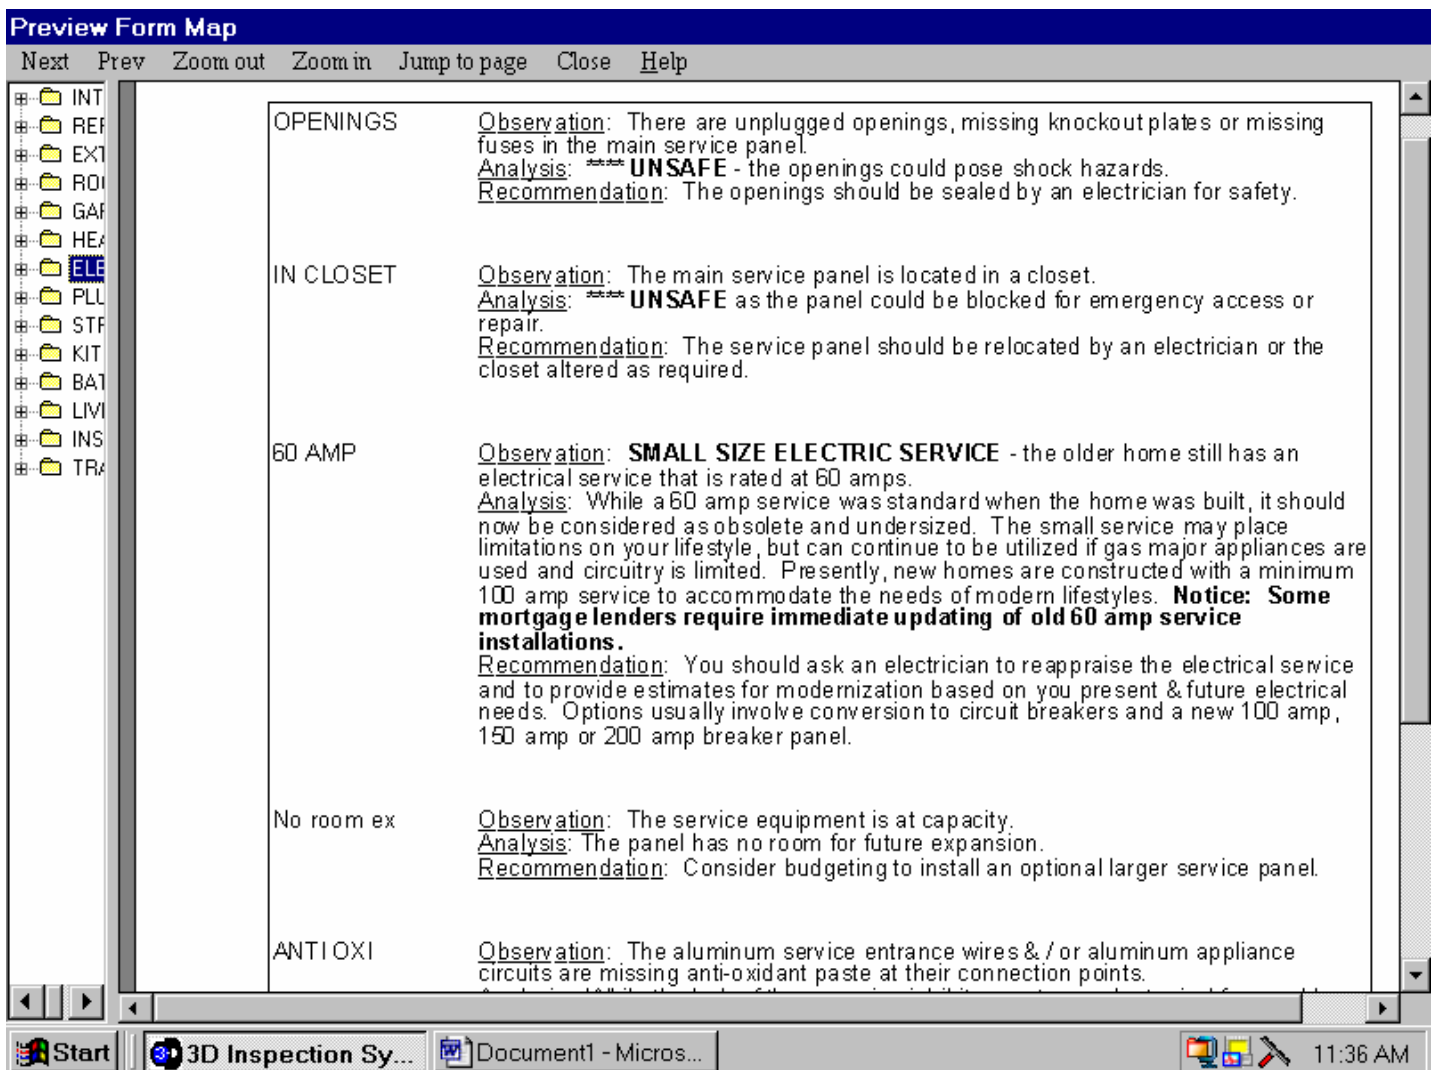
Preview Form Map

Next Prev Zoom out Zoom in Jump to page Close Help

INT
REF
EXT
ROI
GAF
HEA
ELE
PLU
STF
KIT
BAT
LIVI
INS
TRA

OPENINGS

Observation: There are unplugged openings, missing knockout plates or missing fuses in the main service panel.
Analysis: *** UNSAFE - the openings could pose shock hazards.
Recommendation: The openings should be sealed by an electrician for safety.

IN CLOSET

Observation: The main service panel is located in a closet.
Analysis: *** UNSAFE as the panel could be blocked for emergency access or repair.
Recommendation: The service panel should be relocated by an electrician or the closet altered as required.

60 AMP

Observation: SMALL SIZE ELECTRIC SERVICE - the older home still has an electrical service that is rated at 60 amps.
Analysis: While a 60 amp service was standard when the home was built, it should now be considered as obsolete and undersized. The small service may place limitations on your lifestyle, but can continue to be utilized if gas major appliances are used and circuitry is limited. Presently, new homes are constructed with a minimum 100 amp service to accommodate the needs of modern lifestyles. Notice: Some mortgage lenders require immediate updating of old 60 amp service installations.
Recommendation: You should ask an electrician to reappraise the electrical service and to provide estimates for modernization based on you present & future electrical needs. Options usually involve conversion to circuit breakers and a new 100 amp, 150 amp or 200 amp breaker panel.

No room ex

Observation: The service equipment is at capacity.
Analysis: The panel has no room for future expansion.
Recommendation: Consider budgeting to install an optional larger service panel.

ANTIOXI

Observation: The aluminum service entrance wires & / or aluminum appliance circuits are missing anti-oxidant paste at their connection points.
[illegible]

Start 3D Inspection Sy... Document1 - Micros... 11:36 AM